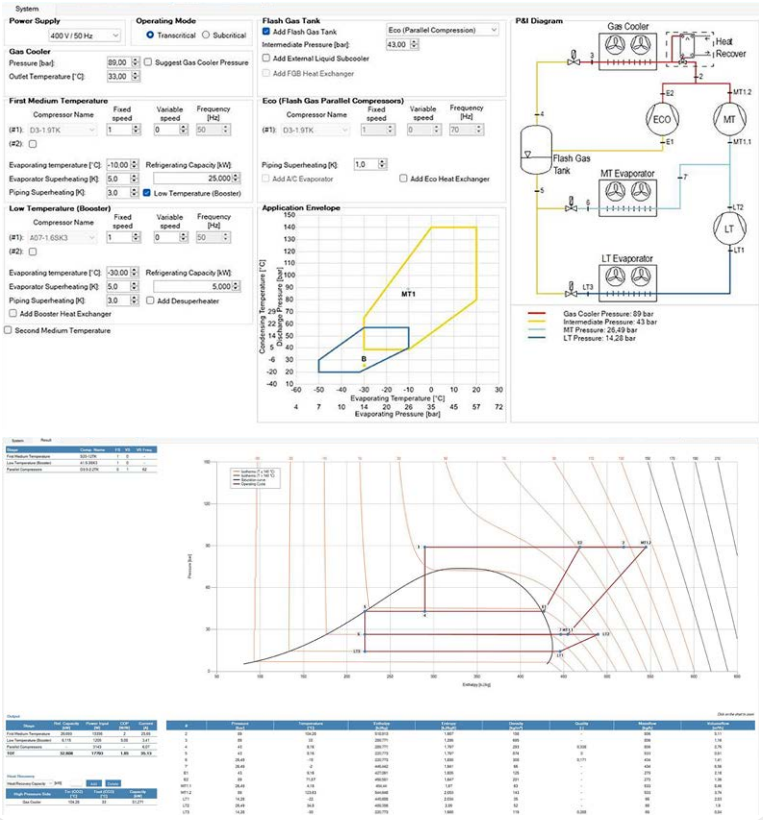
System

Power Supply
400 V / 50 Hz

Operating Mode
Transcritical Subcritical

Gas Cooler
Pressure [bar]: 89,00
Suggest Gas Cooler Pressure
Outlet Temperature [°C]: 33,00

First Medium Temperature
Compressor Name | Fixed speed | Variable speed | Frequency [Hz]
(#1): D3-1.9TK | 1 | 0 | 50
(#2):

Evaporating temperature [°C]: -10,00
Refrigerating Capacity [kW]
Evaporator Superheating [K]: 5,0
25,000
Piping Superheating [K]: 3,0
Low Temperature (Booster)

Low Temperature (Booster)
Compressor Name | Fixed speed | Variable speed | Frequency [Hz]
(#1): A07-1.6SK3 | 1 | 0 | 50
(#2):

Evaporating temperature [°C]: -30,00
Refrigerating Capacity [kW]
Evaporator Superheating [K]: 5,0
5,000
Piping Superheating [K]: 3,0
Add Desuperheater
Add Booster Heat Exchanger

Second Medium Temperature

Flash Gas Tank
Add Flash Gas Tank
Eco (Parallel Compression)
Intermediate Pressure [bar]: 43,00
Add External Liquid Subcooler
Add FGB Heat Exchanger

Eco (Flash Gas Parallel Compressors)
Compressor Name | Fixed speed | Variable speed | Frequency [Hz]
(#1): D3-1.9TK | 1 | 0 | 70

Piping Superheating [K]: 1,0
Add A/C Evaporator
Add Eco Heat Exchanger

Application Envelope
Condensing Temperature [°C]
Discharge Pressure [bar]
150 140 130 120 110 100 90 80 70 60 50 40 30 20 10 0 -10 -20
29 22 14 5 2 20 28
MT1
B
-60 -50 -40 -30 -20 -10 0 10 20 30
Evaporating Temperature [°C]
4 7 10 14 20 26 35 45 57 72
Evaporating Pressure [bar]

P&I Diagram
Gas Cooler
Heat Recover
3 2 1
E2
MT1.2
ECO
MT
E1
MT1.1
4
Flash Gas Tank
5
MT Evaporator
6 7
LT2
LT
LT Evaporator
LT3
LT1

Gas Cooler Pressure: 89 bar
Intermediate Pressure: 43 bar
MT Pressure: 26,49 bar
LT Pressure: 14,28 bar

System Result

Pressure [bar]
Enthalpy [kJ/kg]
Output

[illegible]